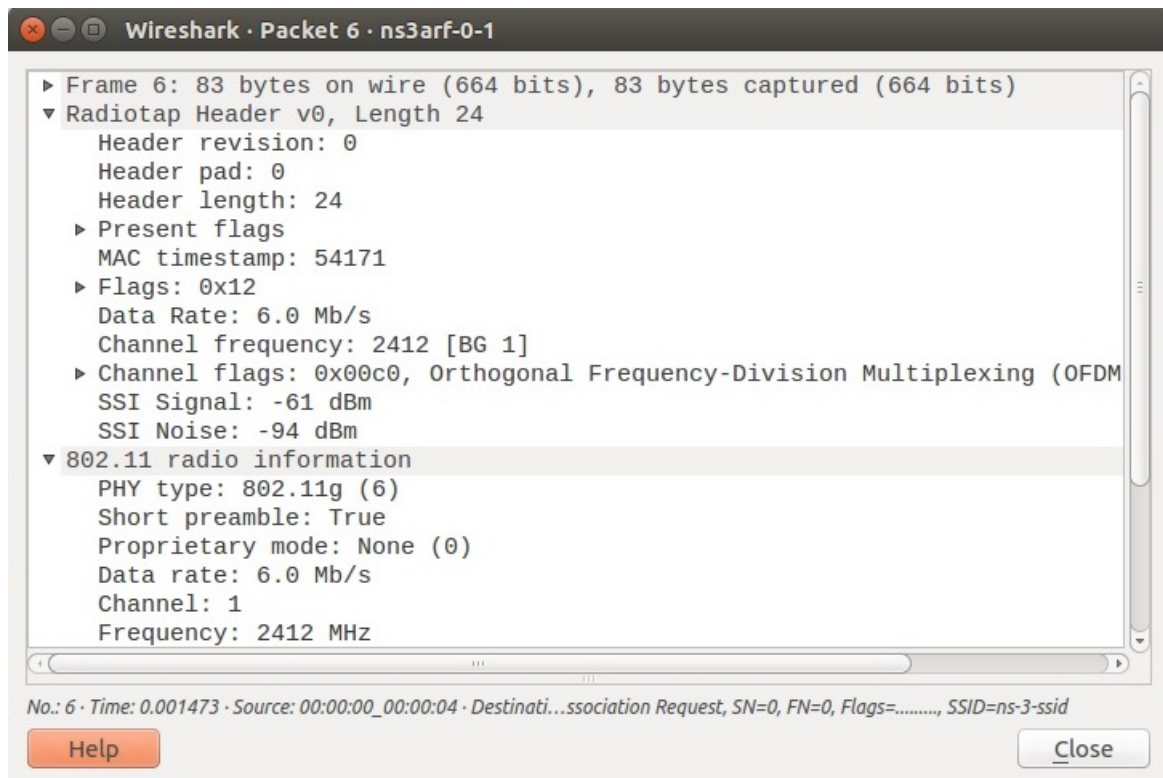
Wireshark · Packet 6 · ns3arf-0-1

Frame 6: 83 bytes on wire (664 bits), 83 bytes captured (664 bits)
Radiotap Header v0, Length 24
Header revision: 0
Header pad: 0
Header length: 24
Present flags
MAC timestamp: 54171
Flags: 0x12
Data Rate: 6.0 Mb/s
Channel frequency: 2412 [BG 1]
Channel flags: 0x00c0, Orthogonal Frequency-Division Multiplexing (OFDM
SSI Signal: -61 dBm
SSI Noise: -94 dBm
802.11 radio information
PHY type: 802.11g (6)
Short preamble: True
Proprietary mode: None (0)
Data rate: 6.0 Mb/s
Channel: 1
Frequency: 2412 MHz

No.: 6 · Time: 0.001473 · Source: 00:00:00_00:00:04 · Destinati…ssociation Request, SN=0, FN=0, Flags=........, SSID=ns-3-ssid

Help

Close